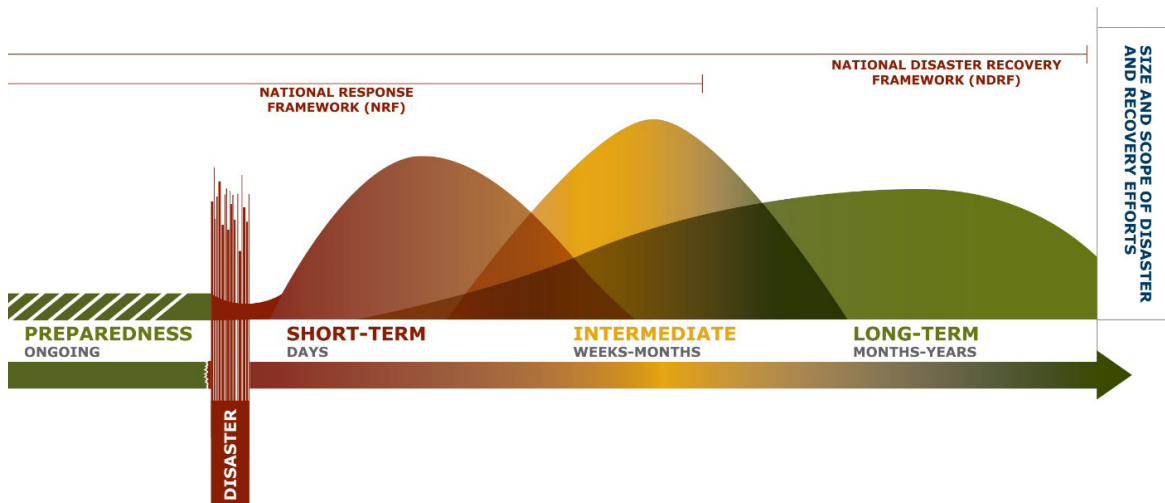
NATIONAL RESPONSE FRAMEWORK (NRF)

NATIONAL DISASTER RECOVERY FRAMEWORK (NDRF)

SIZE AND SCOPE OF DISASTER AND RECOVERY EFFORTS

PREPAREDNESS
ONGOING

SHORT-TERM
DAYS

INTERMEDIATE
WEEKS-MONTHS

LONG-TERM
MONTHS-YEARS

DISASTER